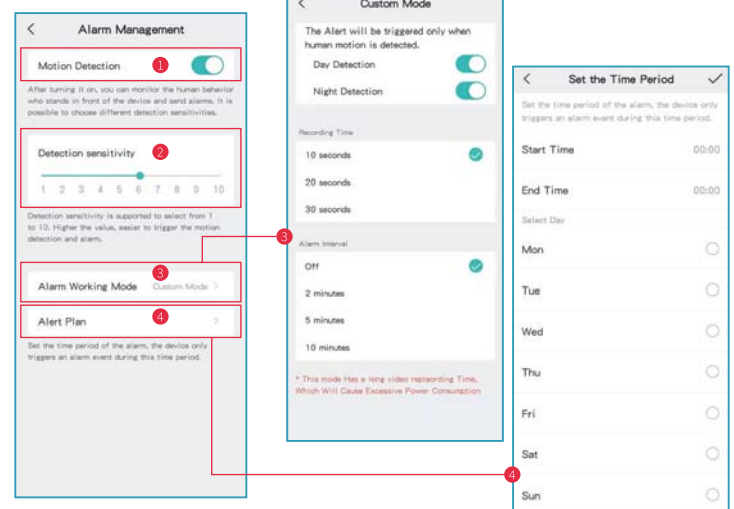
< Alarm Management

Motion Detection 1

After turning it on, you can monitor the human behavior who stands in front of the device and send alarms. It is possible to choose different detection sensitivities.

Detection sensitivity 2

1 2 3 4 5 6 7 8 9 10

Detection sensitivity is supported to select from 1 to 10. Higher the value, easier to trigger the motion detection and alarm.

3

Alarm Working Mode Custom Mode >

4

Alert Plan >

Set the time period of the alarm, the device only triggers an alarm event during this time period.

< Custom Mode

The Alert will be triggered only when human motion is detected.

Day Detection

Night Detection

Recording Time

10 seconds

20 seconds

30 seconds

Alarm Interval

Off

2 minutes

5 minutes

10 minutes

* This mode Has a long video replaording Time, Which Will Cause Excessive Power Consumption

< Set the Time Period ✓

Set the time period of the alarm, the device only triggers an alarm event during this time period.

Start Time 00:00

End Time 00:00

Select Day

Mon

Tue

Wed

Thu

Fri

Sat

Sun

4